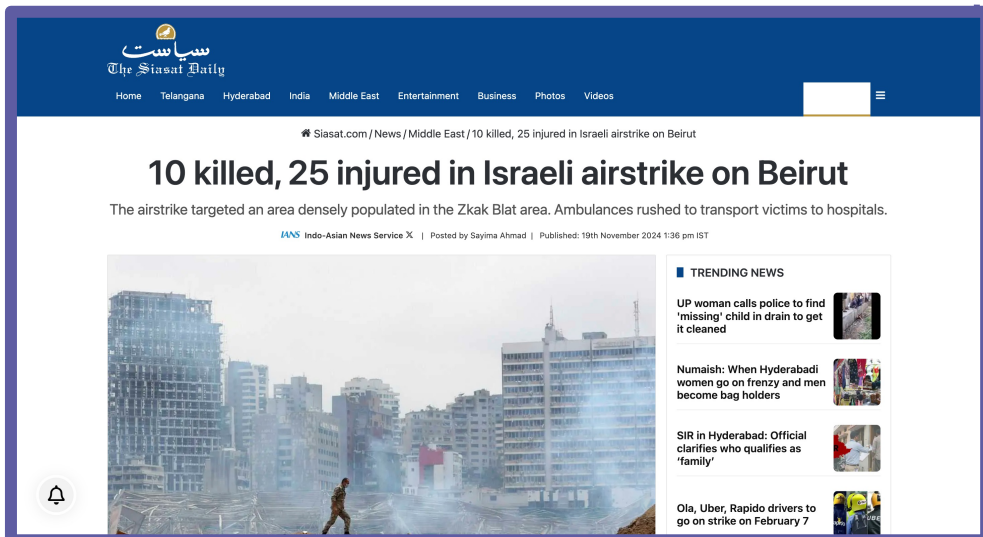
سیاست
The Siasat Daily

Home Telangana Hyderabad India Middle East Entertainment Business Photos Videos

Siasat.com / News / Middle East / 10 killed, 25 injured in Israeli airstrike on Beirut

10 killed, 25 injured in Israeli airstrike on Beirut

The airstrike targeted an area densely populated in the Zkak Blat area. Ambulances rushed to transport victims to hospitals.

IANS Indo-Asian News Service X | Posted by Sayima Ahmad | Published: 19th November 2024 1:36 pm IST

TRENDING NEWS

UP woman calls police to find 'missing' child in drain to get it cleaned

Numaish: When Hyderabadi women go on frenzy and men become bag holders

SIR in Hyderabad: Official clarifies who qualifies as 'family'

Ola, Uber, Rapido drivers to go on strike on February 7